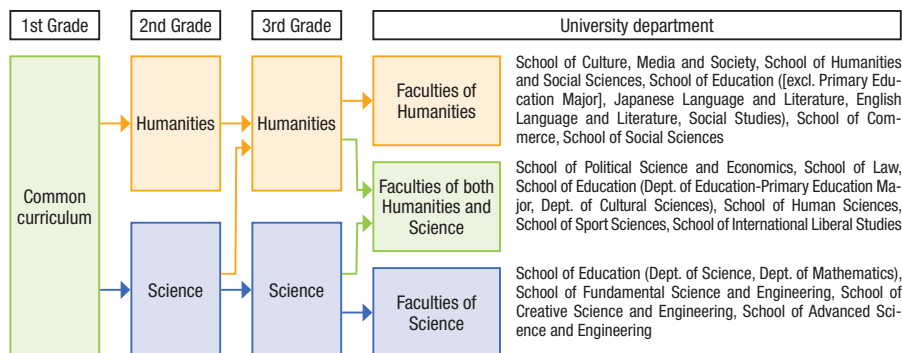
1st Grade

2nd Grade

3rd Grade

University department

Common curriculum

Humanities

Humanities

Faculties of Humanities

School of Culture, Media and Society, School of Humanities and Social Sciences, School of Education ([excl. Primary Education Major], Japanese Language and Literature, English Language and Literature, Social Studies), School of Commerce, School of Social Sciences

Faculties of both Humanities and Science

School of Political Science and Economics, School of Law, School of Education (Dept. of Education-Primary Education Major, Dept. of Cultural Sciences), School of Human Sciences, School of Sport Sciences, School of International Liberal Studies

Science

Science

Faculties of Science

School of Education (Dept. of Science, Dept. of Mathematics), School of Fundamental Science and Engineering, School of Creative Science and Engineering, School of Advanced Science and Engineering